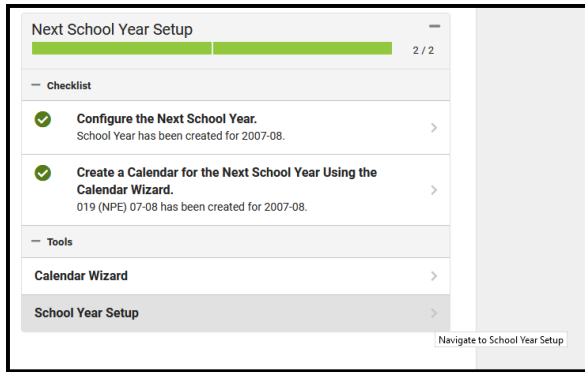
Next School Year Setup
2 / 2

Checklist

Configure the Next School Year.
School Year has been created for 2007-08.

Create a Calendar for the Next School Year Using the Calendar Wizard.
019 (NPE) 07-08 has been created for 2007-08.

Tools

Calendar Wizard

School Year Setup

Navigate to School Year Setup